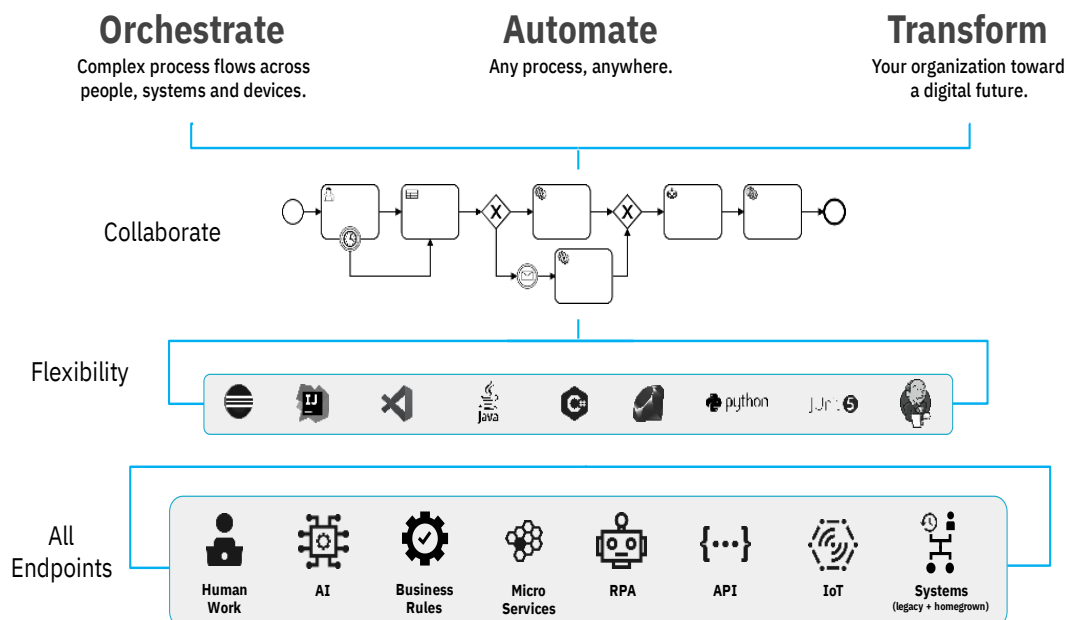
Orchestrate
Complex process flows across people, systems and devices.

Automate
Any process, anywhere.

Transform
Your organization toward a digital future.

Collaborate

Flexibility

IJ

java

python

JUnit 5

All Endpoints

Human Work

AI

Business Rules

Micro Services

RPA

API

IoT

Systems
(legacy + homegrown)